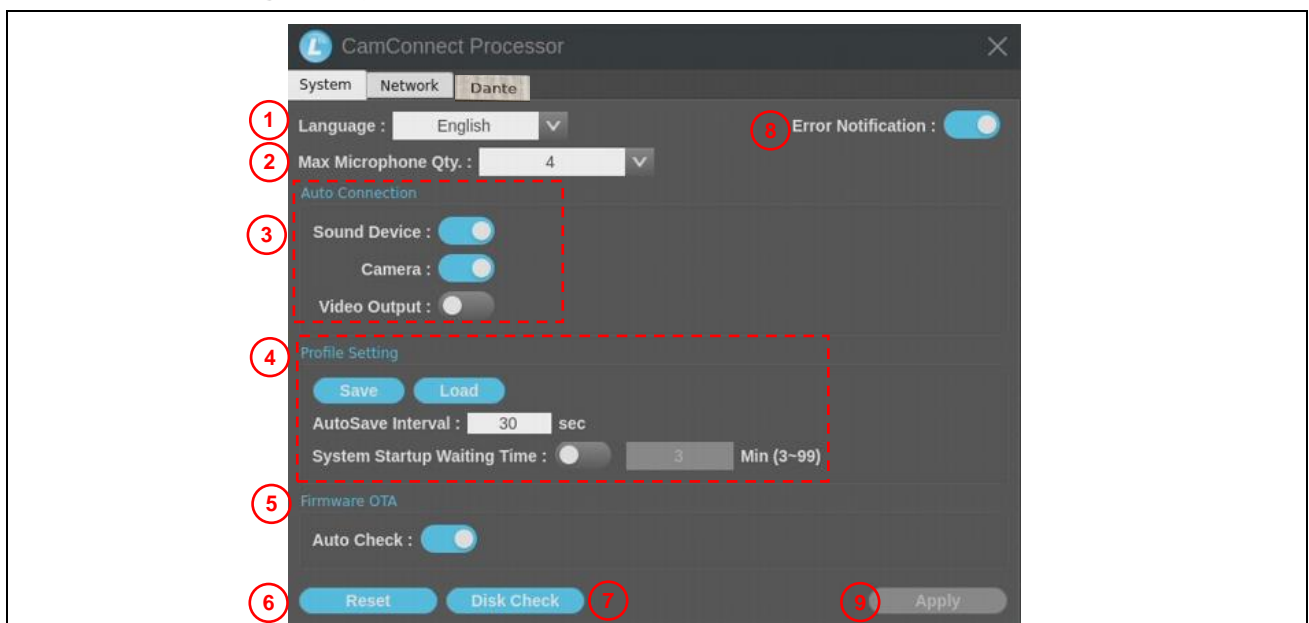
CamConnect Processor

System Network Dante

1 Language : English

8 Error Notification :

2 Max Microphone Qty. : 4

Auto Connection

3 Sound Device :

Camera :

Video Output :

4 Profile Setting

Save Load

AutoSave Interval : 30 sec

System Startup Waiting Time : 3 Min (3~99)

5 Firmware OTA

Auto Check :

6 Reset

Disk Check 7

9 Apply